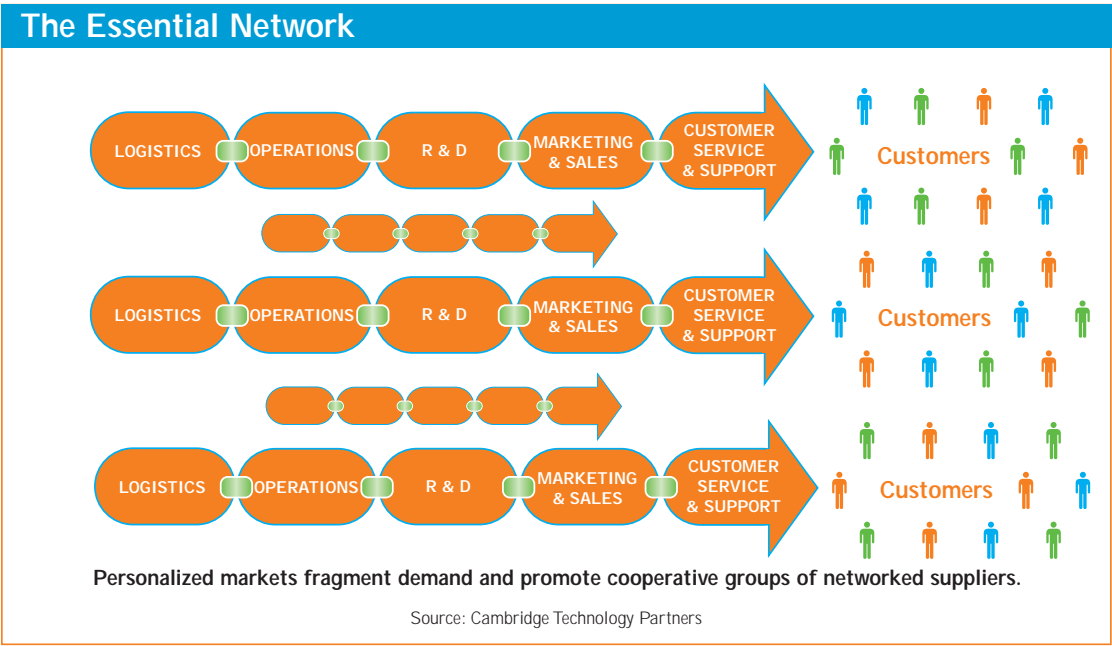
The Essential Network

LOGISTICS OPERATIONS R & D MARKETING & SALES CUSTOMER SERVICE & SUPPORT

Customers

LOGISTICS OPERATIONS R & D MARKETING & SALES CUSTOMER SERVICE & SUPPORT

Customers

LOGISTICS OPERATIONS R & D MARKETING & SALES CUSTOMER SERVICE & SUPPORT

Customers

Personalized markets fragment demand and promote cooperative groups of networked suppliers.

Source: Cambridge Technology Partners